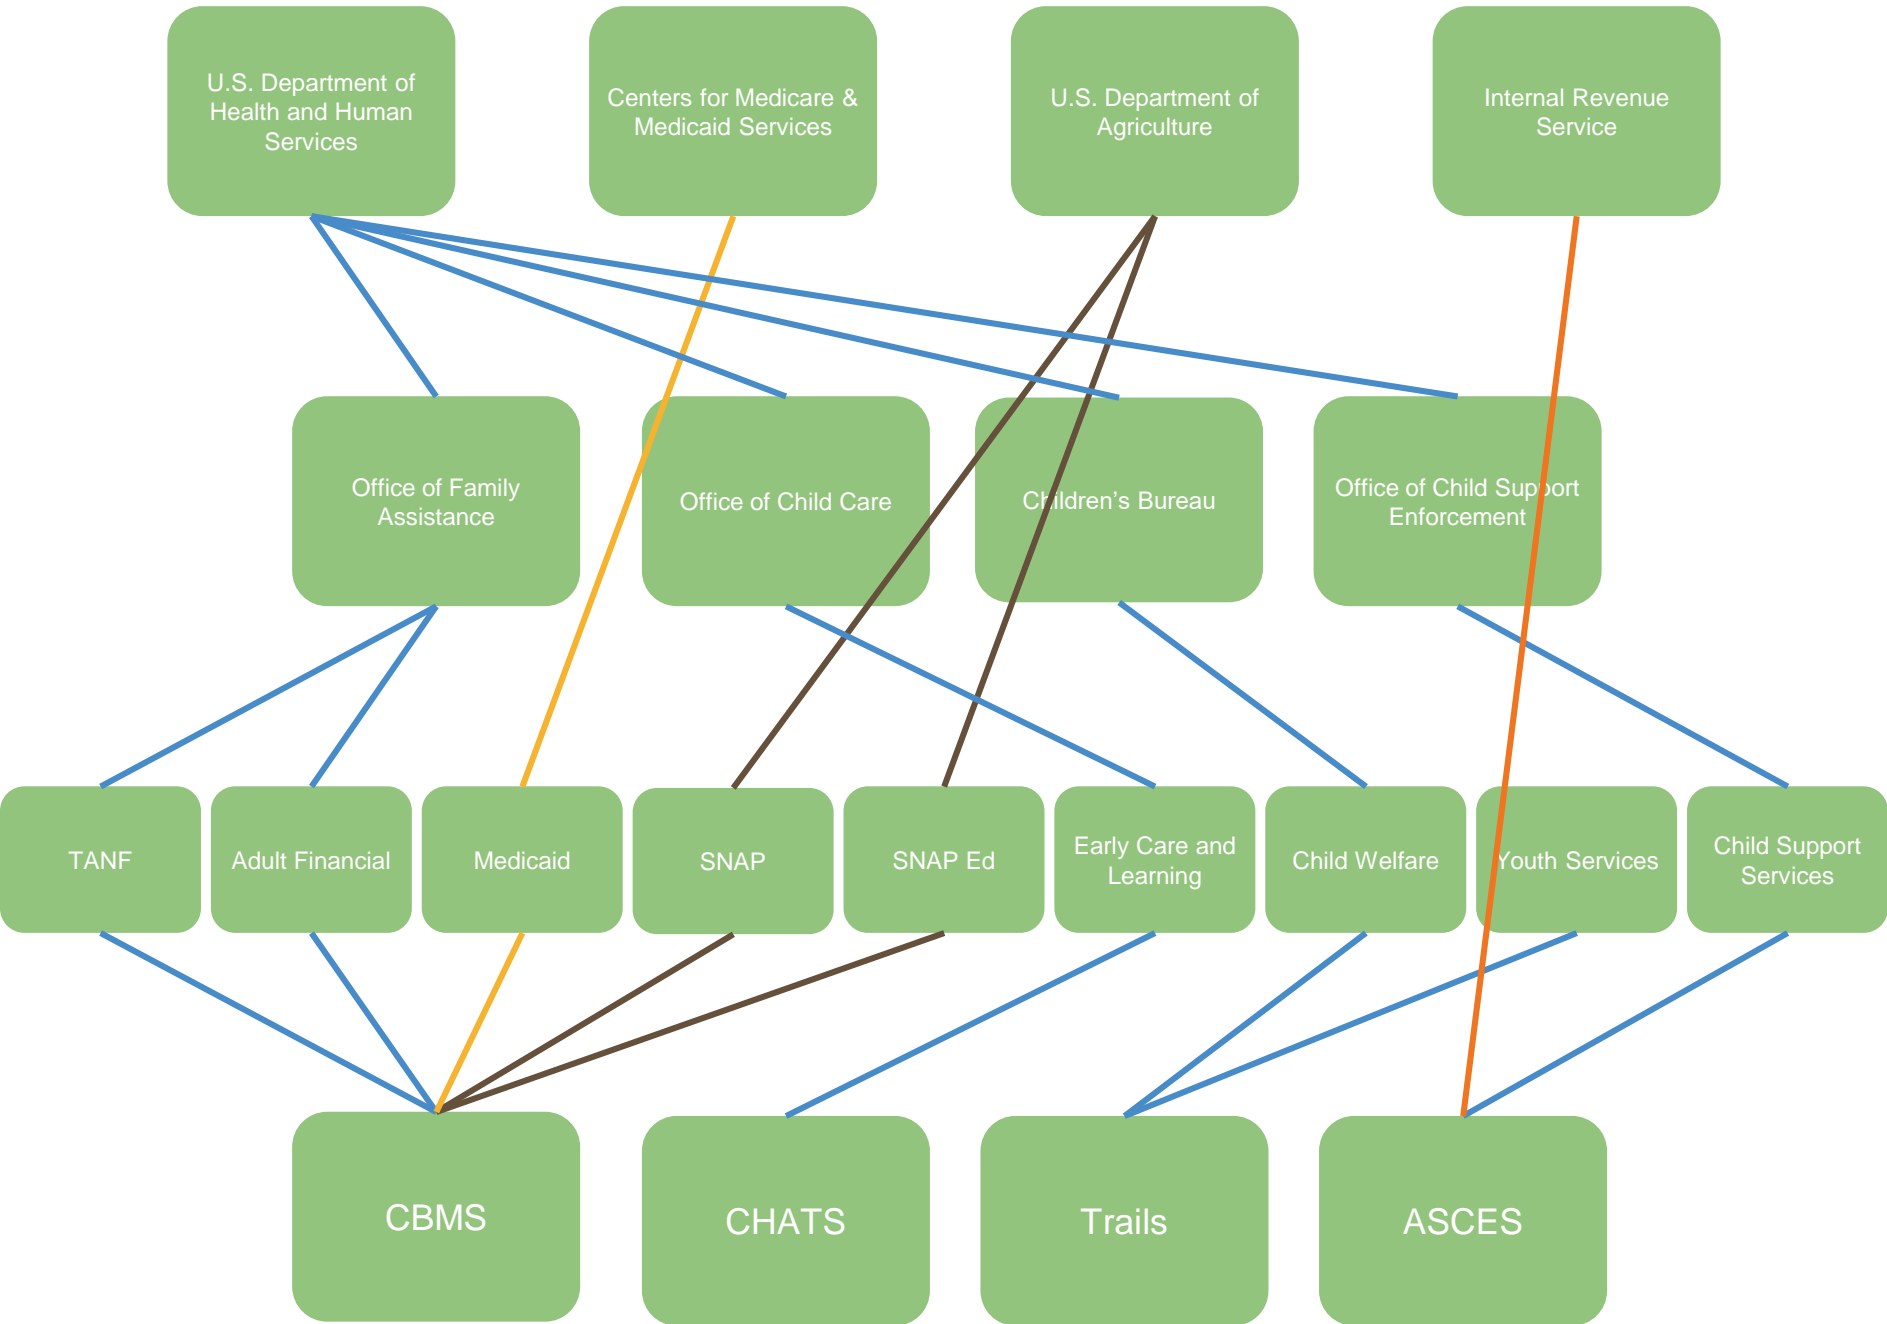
U.S. Department of Health and Human Services

Centers for Medicare & Medicaid Services

U.S. Department of Agriculture

Internal Revenue Service

Office of Family Assistance

Office of Child Care

Children's Bureau

Office of Child Support Enforcement

TANF

Adult Financial

Medicaid

SNAP

SNAP Ed

Early Care and Learning

Child Welfare

Youth Services

Child Support Services

CBMS

CHATS

Trails

ASCES